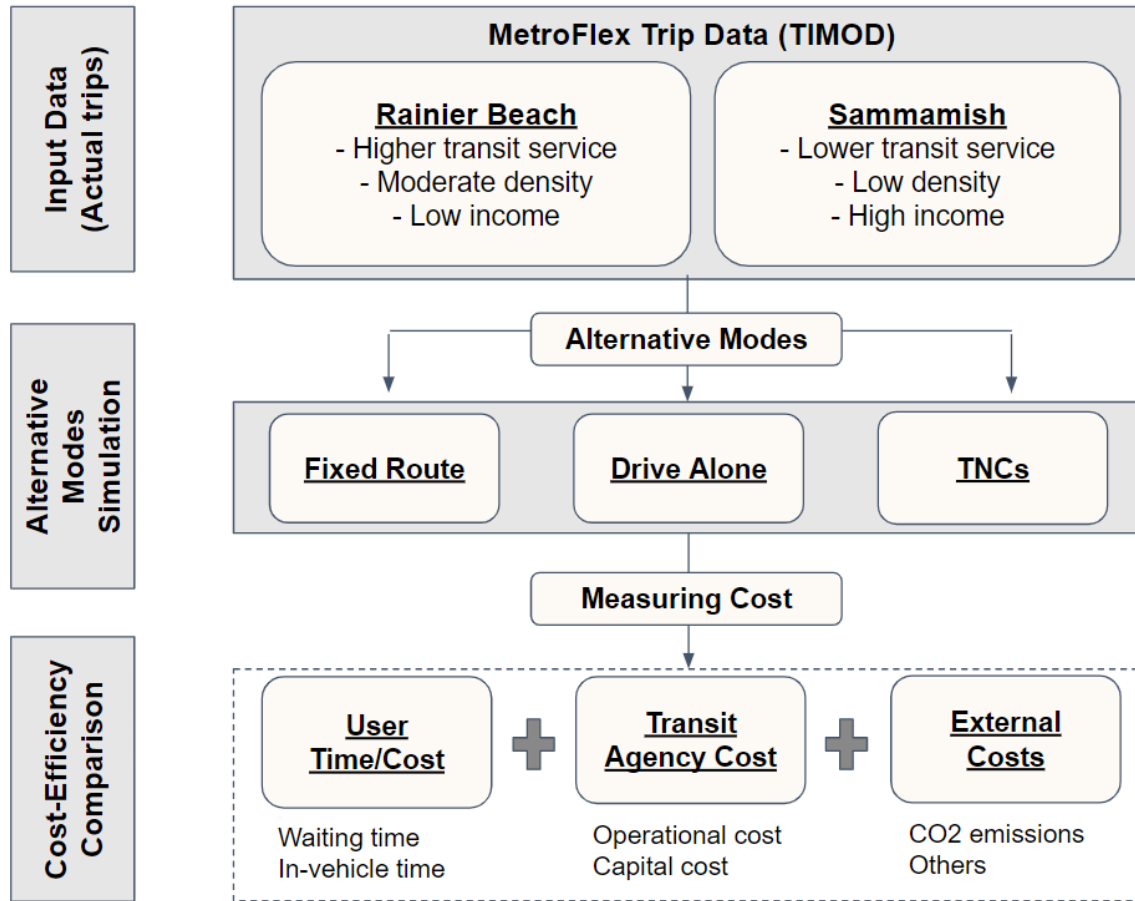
Input Data (Actual trips)

MetroFlex Trip Data (TIMOD)

Rainier Beach
- Higher transit service
- Moderate density
- Low income

Sammamish
- Lower transit service
- Low density
- High income

Alternative Modes

Alternative Modes Simulation

Fixed Route

Drive Alone

TNCs

Measuring Cost

Cost-Efficiency Comparison

User Time/Cost

Waiting time
In-vehicle time

Transit Agency Cost

Operational cost
Capital cost

External Costs

CO2 emissions
Others